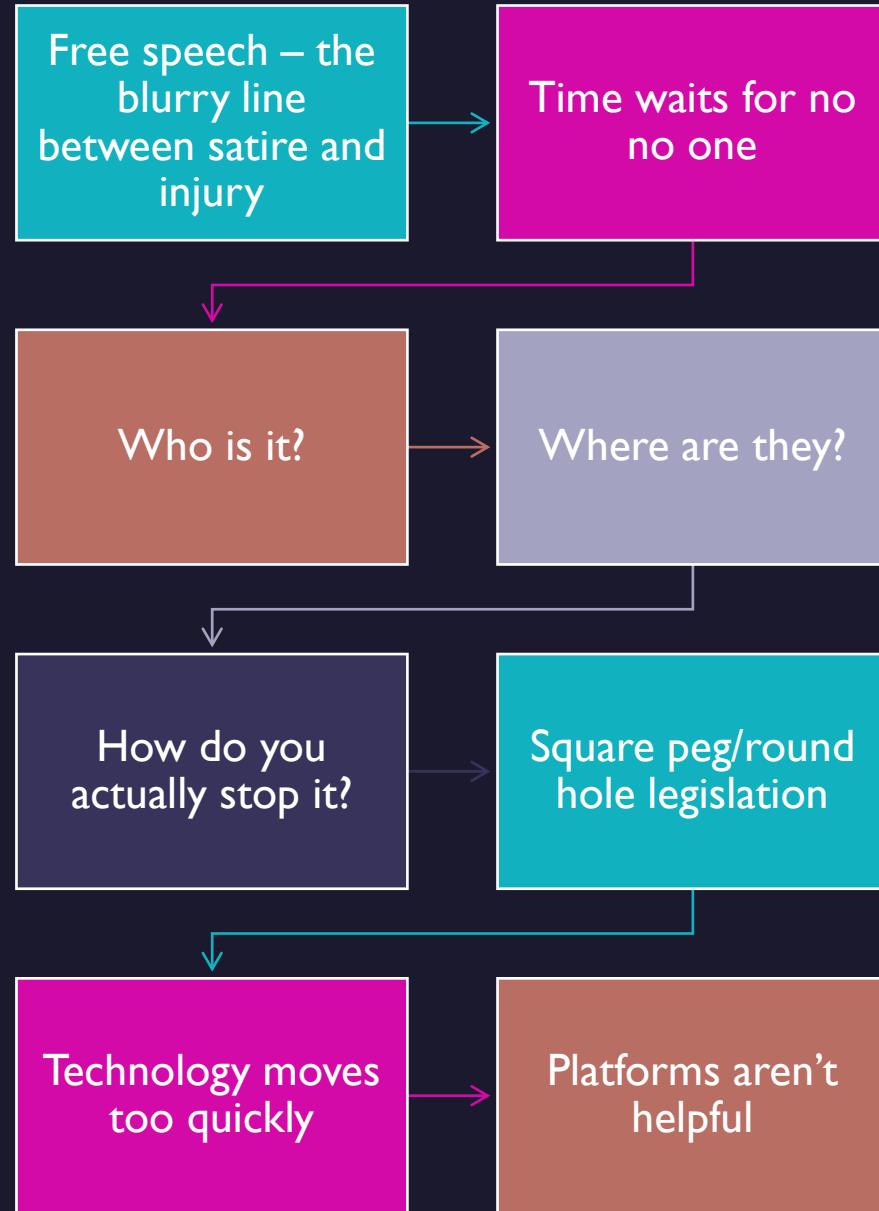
Free speech – the blurry line between satire and injury

Time waits for no no one

Who is it?

Where are they?

How do you actually stop it?

Square peg/round hole legislation

Technology moves too quickly

Platforms aren’t helpful